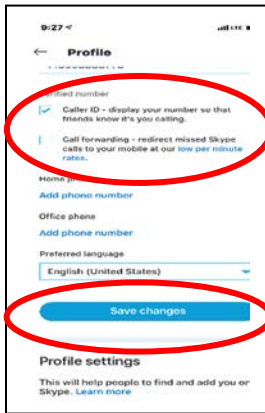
9:27

Profile

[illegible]

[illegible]ified number

Caller ID - display your number so that friends know it's you calling.

Call forwarding - redirect missed Skype calls to your mobile at our low per minute rates.

Home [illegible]

Add phone number

Office phone

Add phone number

Preferred language

English (United States)

Save changes

Profile settings

This will help people to find and add you o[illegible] Skype. Learn more